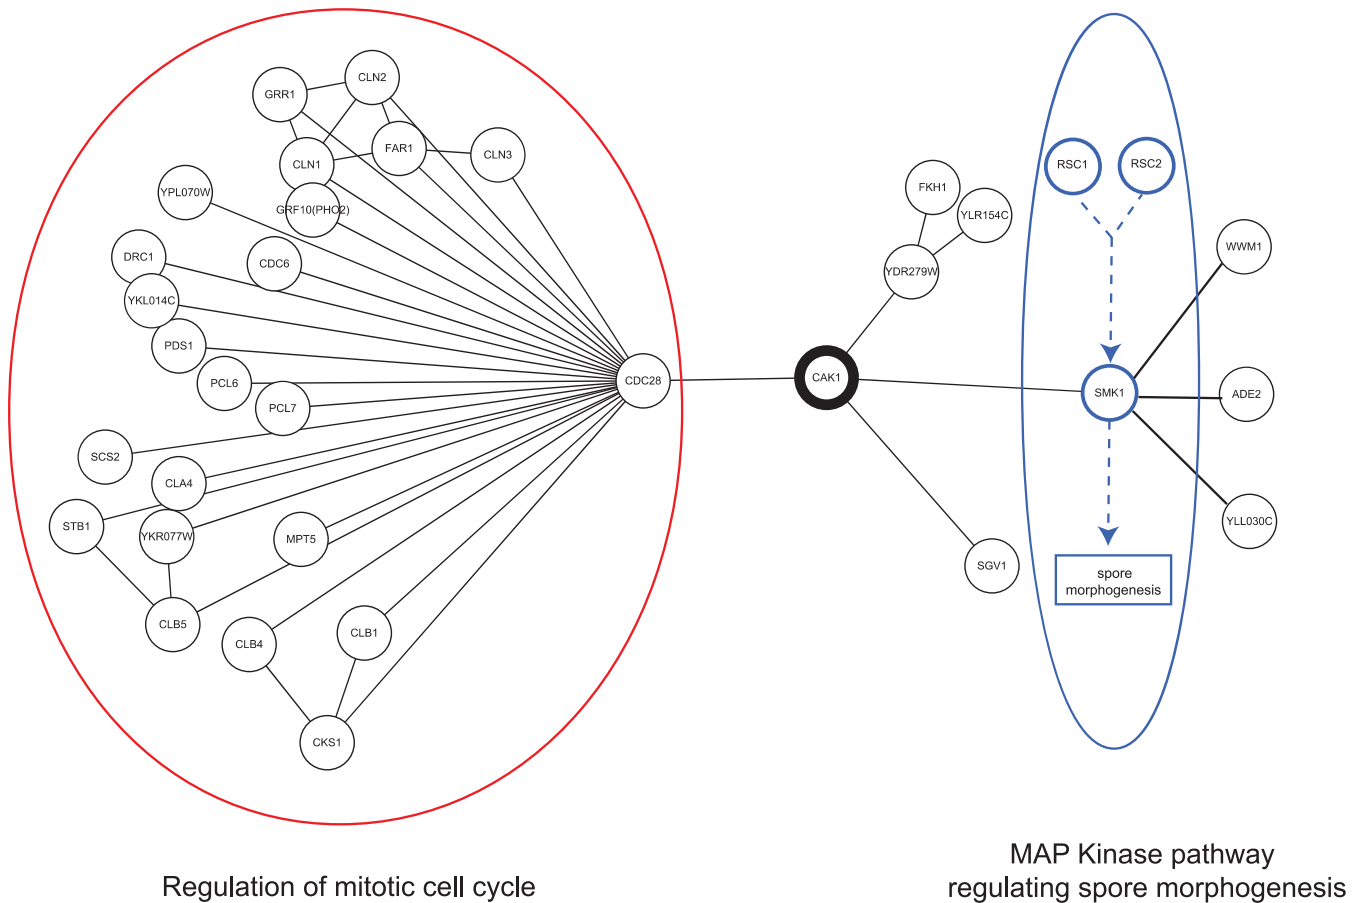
GRR1
CLN2
FAR1
CLN3
CLN1
YPL070W
GRF10(PHO2)
DRC1
CDC6
YKL014C
PDS1
PCL6
PCL7
CDC28
SCS2
CLA4
STB1
YKR077W
MPT5
CLB5
CLB4
CLB1
CKS1
FKH1
YLR154C
YDR279W
CAK1
SGV1
RSC1
RSC2
WWM1
SMK1
ADE2
YLL030C
spore morphogenesis

Regulation of mitotic cell cycle

MAP Kinase pathway regulating spore morphogenesis